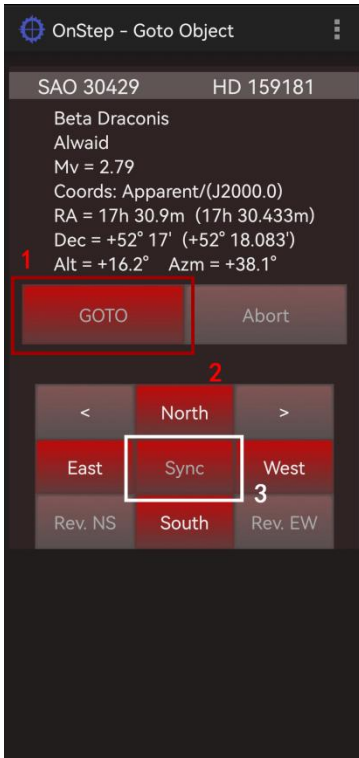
OnStep - Goto Object

SAO 30429 HD 159181

Beta Draconis
Alwaid
Mv = 2.79
Coords: Apparent/(J2000.0)
RA = 17h 30.9m (17h 30.433m)
Dec = +52° 17' (+52° 18.083')
Alt = +16.2° Azm = +38.1°

1

GOTO

Abort

2

<

North

>

East

Sync

West

3

Rev. NS

South

Rev. EW